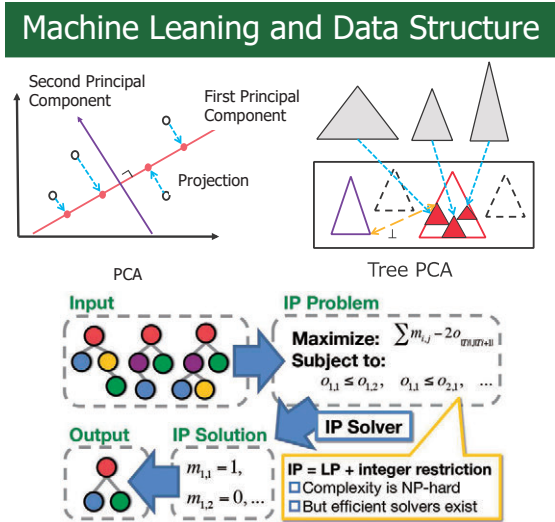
Machine Leaning and Data Structure

Second Principal Component

First Principal Component

Projection

PCA

Tree PCA

Input

IP Problem

Maximize: $\sum m_{i,j} - 2o_{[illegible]}$

Subject to:

$o_{1,1} \leq o_{1,2}, \quad o_{1,1} \leq o_{2,1}, \quad \ldots$

IP Solver

Output

IP Solution

$m_{1,1} = 1,$

$m_{1,2} = 0, \ldots$

IP = LP + integer restriction

Complexity is NP-hard

But efficient solvers exist